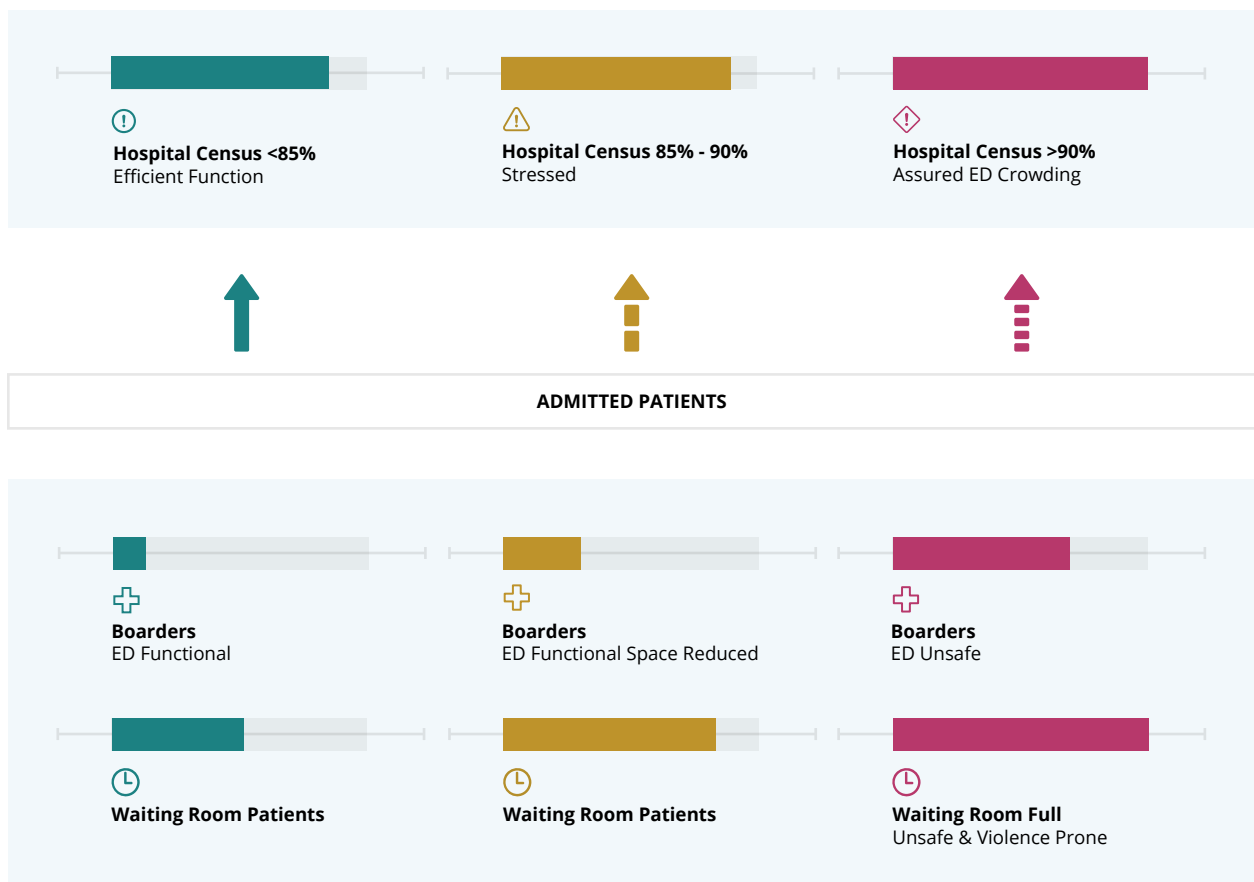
Hospital Census <85%
Efficient Function

Hospital Census 85% - 90%
Stressed

Hospital Census >90%
Assured ED Crowding

ADMITTED PATIENTS

Boarders
ED Functional

Boarders
ED Functional Space Reduced

Boarders
ED Unsafe

Waiting Room Patients

Waiting Room Patients

Waiting Room Full
Unsafe & Violence Prone